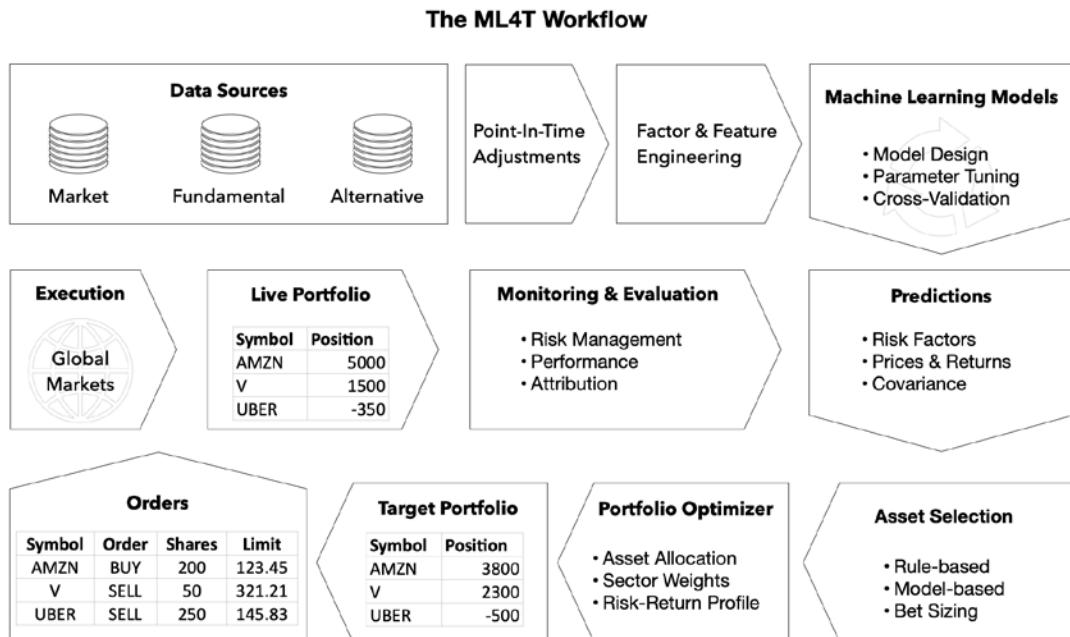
The ML4T Workflow

Data Sources

Market

Fundamental

Alternative

Point-In-Time Adjustments

Factor & Feature Engineering

Machine Learning Models

• Model Design
• Parameter Tuning
• Cross-Validation

Execution

Global Markets

Live Portfolio

| Symbol | Position |
|---|---|
| AMZN | 5000 |
| V | 1500 |
| UBER | -350 |

Monitoring & Evaluation

• Risk Management
• Performance
• Attribution

Predictions

• Risk Factors
• Prices & Returns
• Covariance

Orders

| Symbol | Order | Shares | Limit |
|---|---|---|---|
| AMZN | BUY | 200 | 123.45 |
| V | SELL | 50 | 321.21 |
| UBER | SELL | 250 | 145.83 |

Target Portfolio

| Symbol | Position |
|---|---|
| AMZN | 3800 |
| V | 2300 |
| UBER | -500 |

Portfolio Optimizer

• Asset Allocation
• Sector Weights
• Risk-Return Profile

Asset Selection

• Rule-based
• Model-based
• Bet Sizing